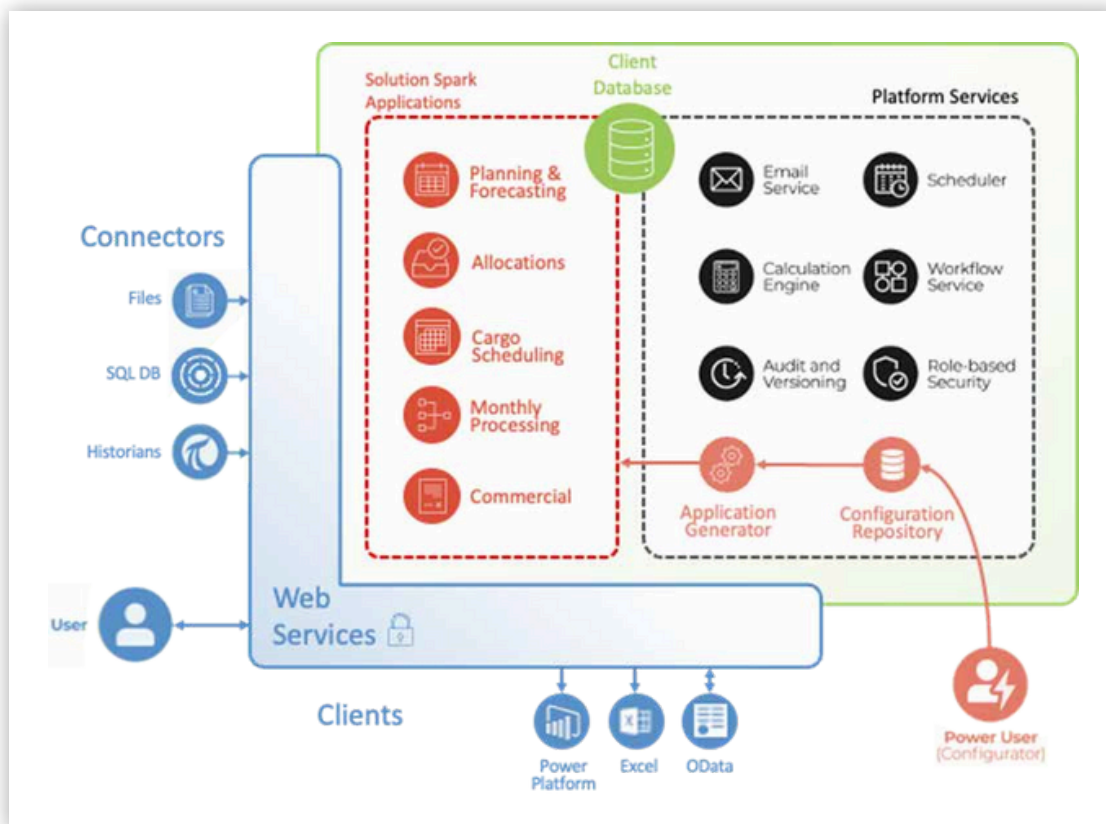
Solution Spark Applications

Client Database

Platform Services

Planning & Forecasting

Allocations

Cargo Scheduling

Monthly Processing

Commercial

Email Service

Scheduler

Calculation Engine

Workflow Service

Audit and Versioning

Role-based Security

Application Generator

Configuration Repository

Connectors

Files

SQL DB

Historians

User

Web Services

Clients

Power Platform

Excel

OData

Power User (Configurator)